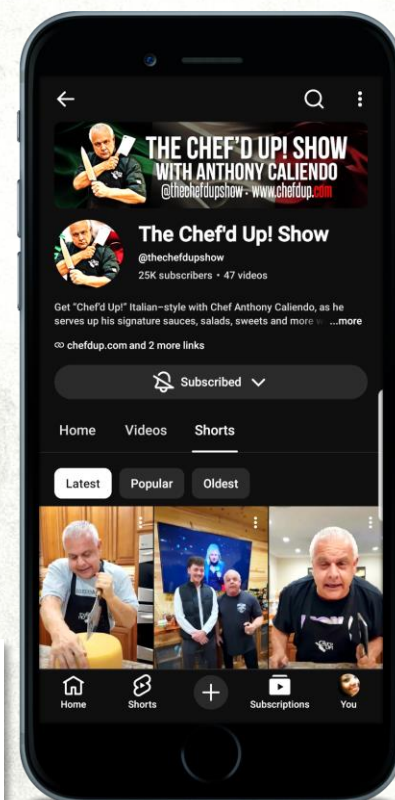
THE CHEF'D UP! SHOW
WITH ANTHONY CALIENDO
@thechefdupshow - www.chefdup.com

The Chef'd Up! Show
@thechefdupshow
25K subscribers • 47 videos

Get "Chef'd Up!" Italian-style with Chef Anthony Caliendo, as he serves up his signature sauces, salads, sweets and more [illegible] ...more

chefdup.com and 2 more links

Subscribed

Home Videos Shorts

Latest Popular Oldest

Home Shorts Subscriptions You